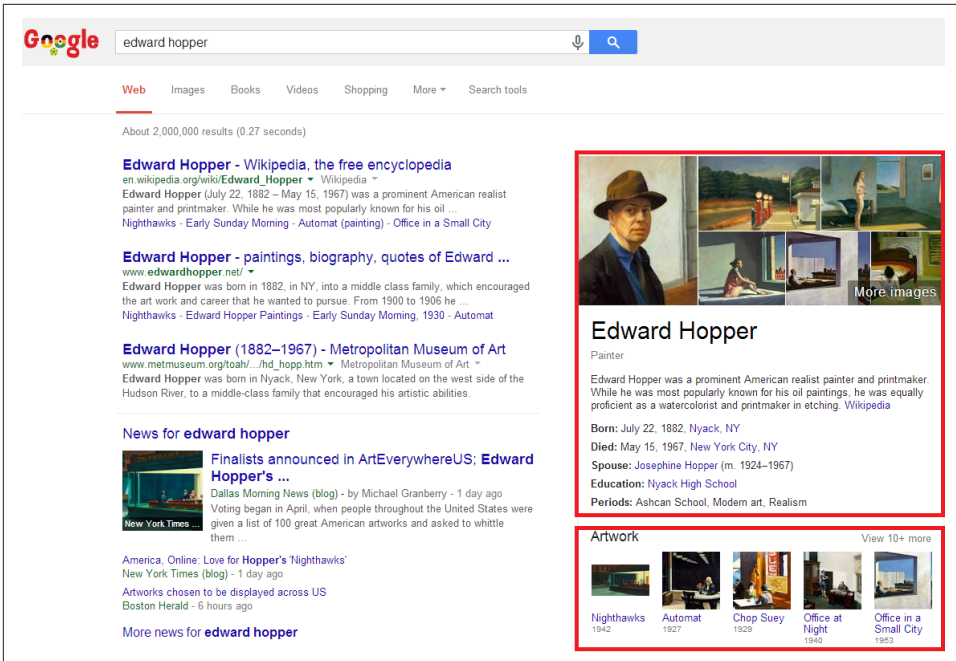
Google

edward hopper

Web Images Books Videos Shopping More Search tools

About 2,000,000 results (0.27 seconds)

Edward Hopper - Wikipedia, the free encyclopedia
en.wikipedia.org/wiki/Edward_Hopper Wikipedia
Edward Hopper (July 22, 1882 – May 15, 1967) was a prominent American realist painter and printmaker. While he was most popularly known for his oil ...
Nighthawks - Early Sunday Morning - Automat (painting) - Office in a Small City

Edward Hopper - paintings, biography, quotes of Edward ...
www.edwardhopper.net/
Edward Hopper was born in 1882, in NY, into a middle class family, which encouraged the art work and career that he wanted to pursue. From 1900 to 1906 he ...
Nighthawks - Edward Hopper Paintings - Early Sunday Morning, 1930 - Automat

Edward Hopper (1882–1967) - Metropolitan Museum of Art
www.metmuseum.org/toah/.../hd_hopp.htm Metropolitan Museum of Art
Edward Hopper was born in Nyack, New York, a town located on the west side of the Hudson River, to a middle-class family that encouraged his artistic abilities.

News for edward hopper

Finalists announced in ArtEverywhereUS; Edward Hopper's ...
Dallas Morning News (blog) - by Michael Granberry - 1 day ago
Voting began in April, when people throughout the United States were given a list of 100 great American artworks and asked to whittle them ...
New York Times ...

America, Online: Love for Hopper's 'Nighthawks'
New York Times (blog) - 1 day ago
Artworks chosen to be displayed across US
Boston Herald - 6 hours ago

More news for edward hopper

More images

Edward Hopper
Painter

Edward Hopper was a prominent American realist painter and printmaker. While he was most popularly known for his oil paintings, he was equally proficient as a watercolorist and printmaker in etching. Wikipedia

Born: July 22, 1882, Nyack, NY
Died: May 15, 1967, New York City, NY
Spouse: Josephine Hopper (m. 1924–1967)
Education: Nyack High School
Periods: Ashcan School, Modern art, Realism

Artwork View 10+ more

Nighthawks 1942
Automat 1927
Chop Suey 1929
Office at Night 1940
Office in a Small City 1953